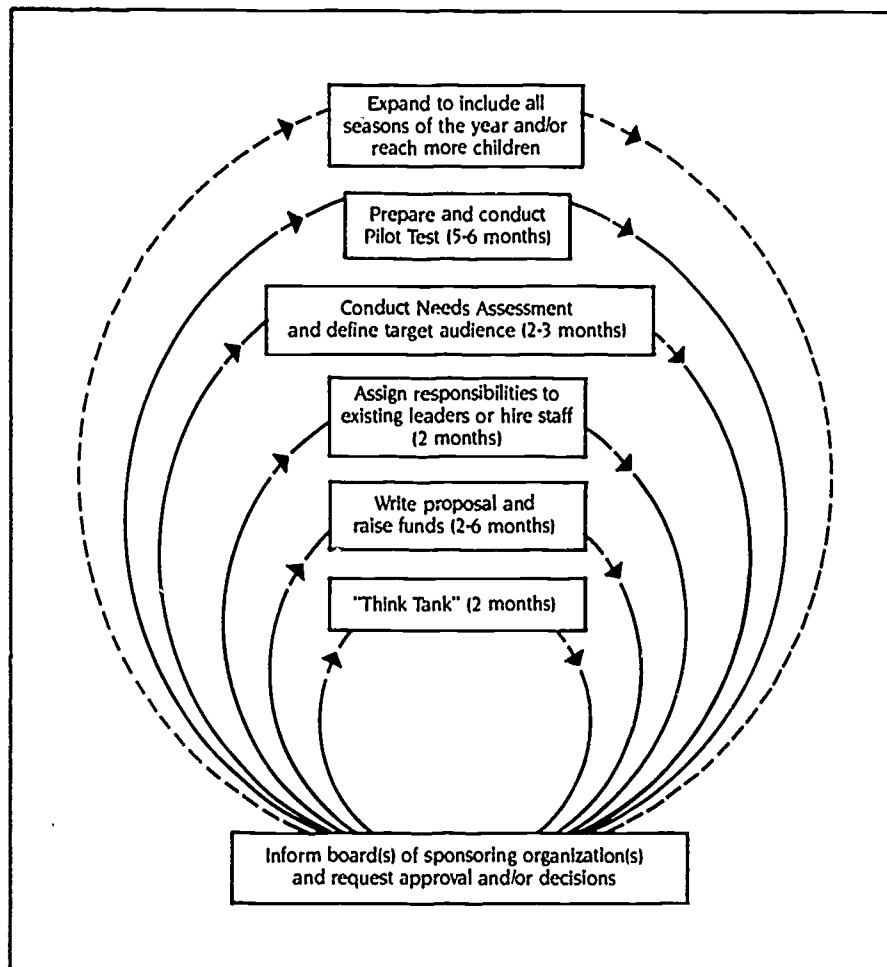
Expand to include all seasons of the year and/or reach more children

Prepare and conduct Pilot Test (5-6 months)

Conduct Needs Assessment and define target audience (2-3 months)

Assign responsibilities to existing leaders or hire staff (2 months)

Write proposal and raise funds (2-6 months)

"Think Tank" (2 months)

Inform board(s) of sponsoring organization(s) and request approval and/or decisions